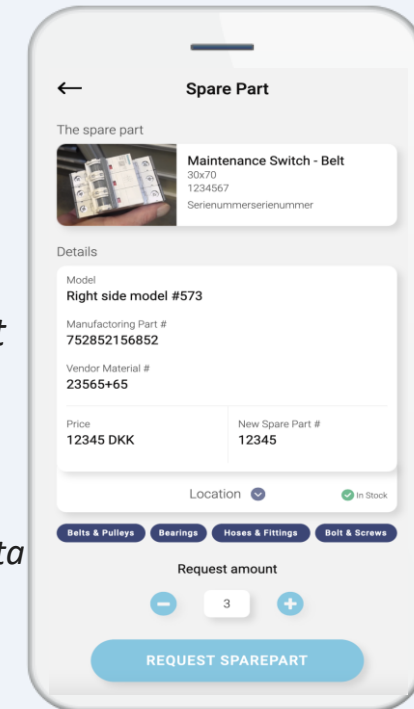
←
Spare Part

The spare part

Maintenance Switch - Belt
30x70
1234567
Serienummerserienummer

Details

Model
Right side model #573

Manufactoring Part #
752852156852

Vendor Material #
23565+65

Price
12345 DKK

New Spare Part #
12345

Location

In Stock

Belts & Pulleys
Bearings
Hoses & Fittings
Bolt & Screws

Request amount

3

REQUEST SPAREPART

t

ta